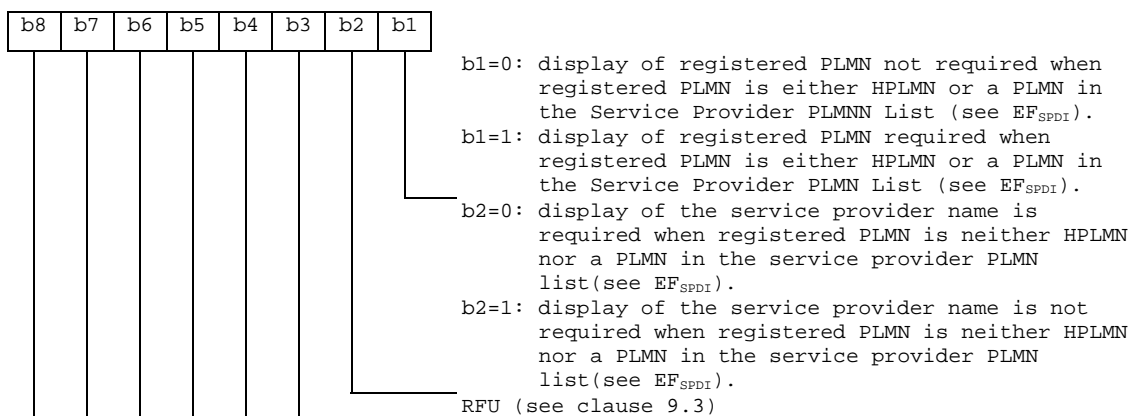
| b8 | b7 | b6 | b5 | b4 | b3 | b2 | b1 |
|---|---|---|---|---|---|---|---|

b1=0: display of registered PLMN not required when registered PLMN is either HPLMN or a PLMN in the Service Provider PLMNN List (see $EF_{SPDI}$).
b1=1: display of registered PLMN required when registered PLMN is either HPLMN or a PLMN in the Service Provider PLMN List (see $EF_{SPDI}$).
b2=0: display of the service provider name is required when registered PLMN is neither HPLMN nor a PLMN in the service provider PLMN list(see $EF_{SPDI}$).
b2=1: display of the service provider name is not required when registered PLMN is neither HPLMN nor a PLMN in the service provider PLMN list(see $EF_{SPDI}$).
RFU (see clause 9.3)